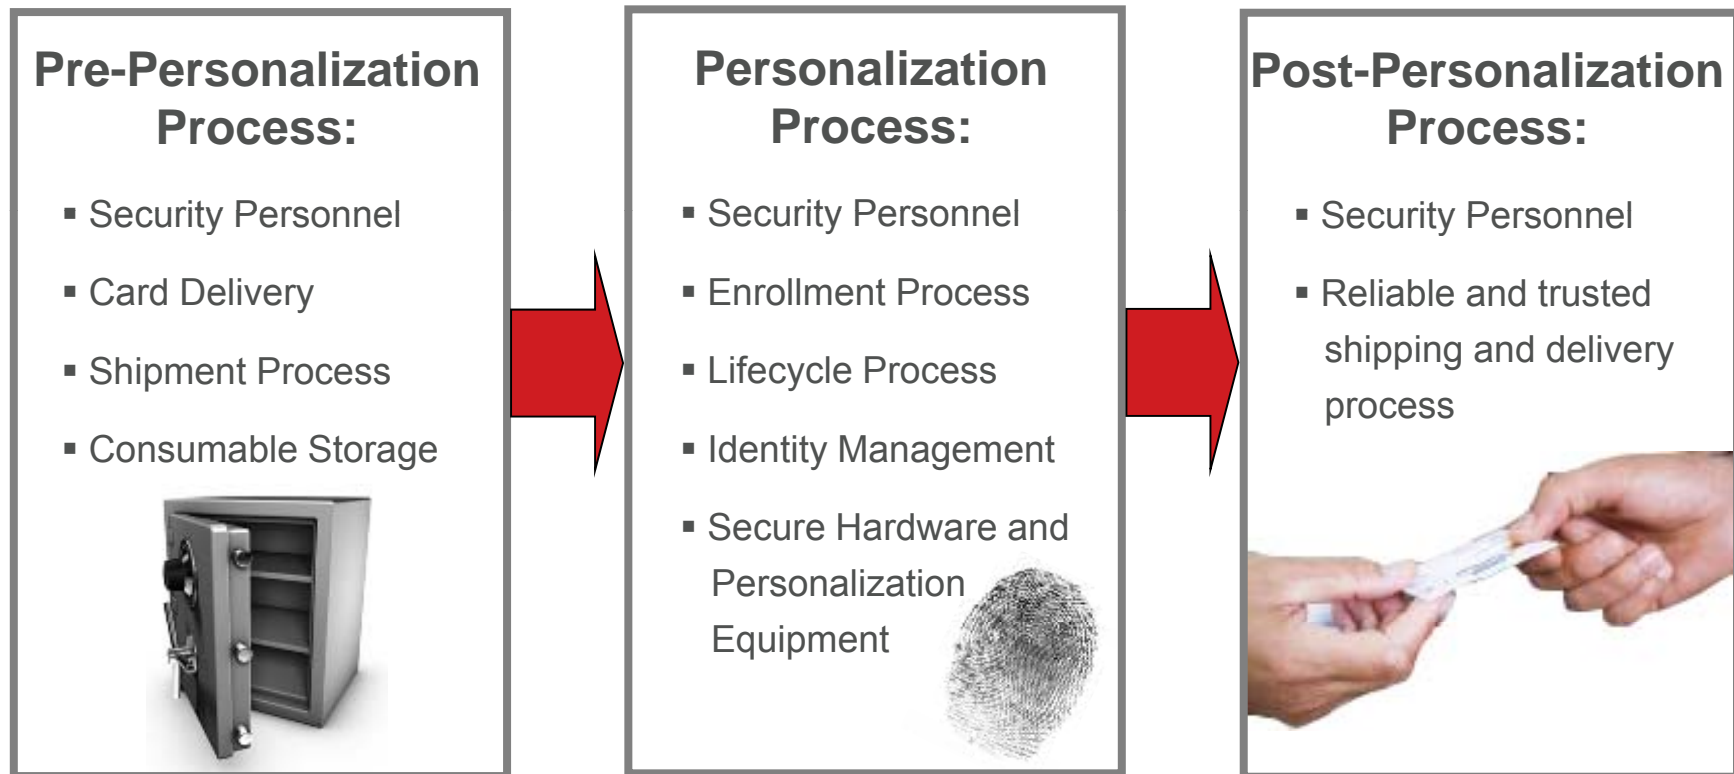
Pre-Personalization Process:

▪ Security Personnel
▪ Card Delivery
▪ Shipment Process
▪ Consumable Storage

Personalization Process:

▪ Security Personnel
▪ Enrollment Process
▪ Lifecycle Process
▪ Identity Management
▪ Secure Hardware and Personalization Equipment

Post-Personalization Process:

▪ Security Personnel
▪ Reliable and trusted shipping and delivery process